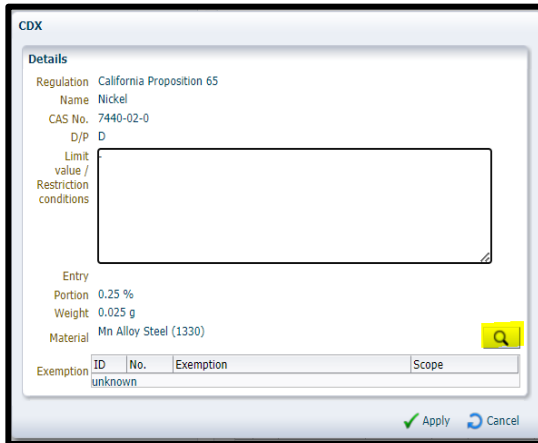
CDX

Details

Regulation California Proposition 65
Name Nickel
CAS No. 7440-02-0
D/P D
Limit value / Restriction conditions -

Entry
Portion 0.25 %
Weight 0.025 g
Material Mn Alloy Steel (1330)

Exemption

| ID | No. | Exemption | Scope |
|---|---|---|---|
| unknown | | | |

Apply Cancel